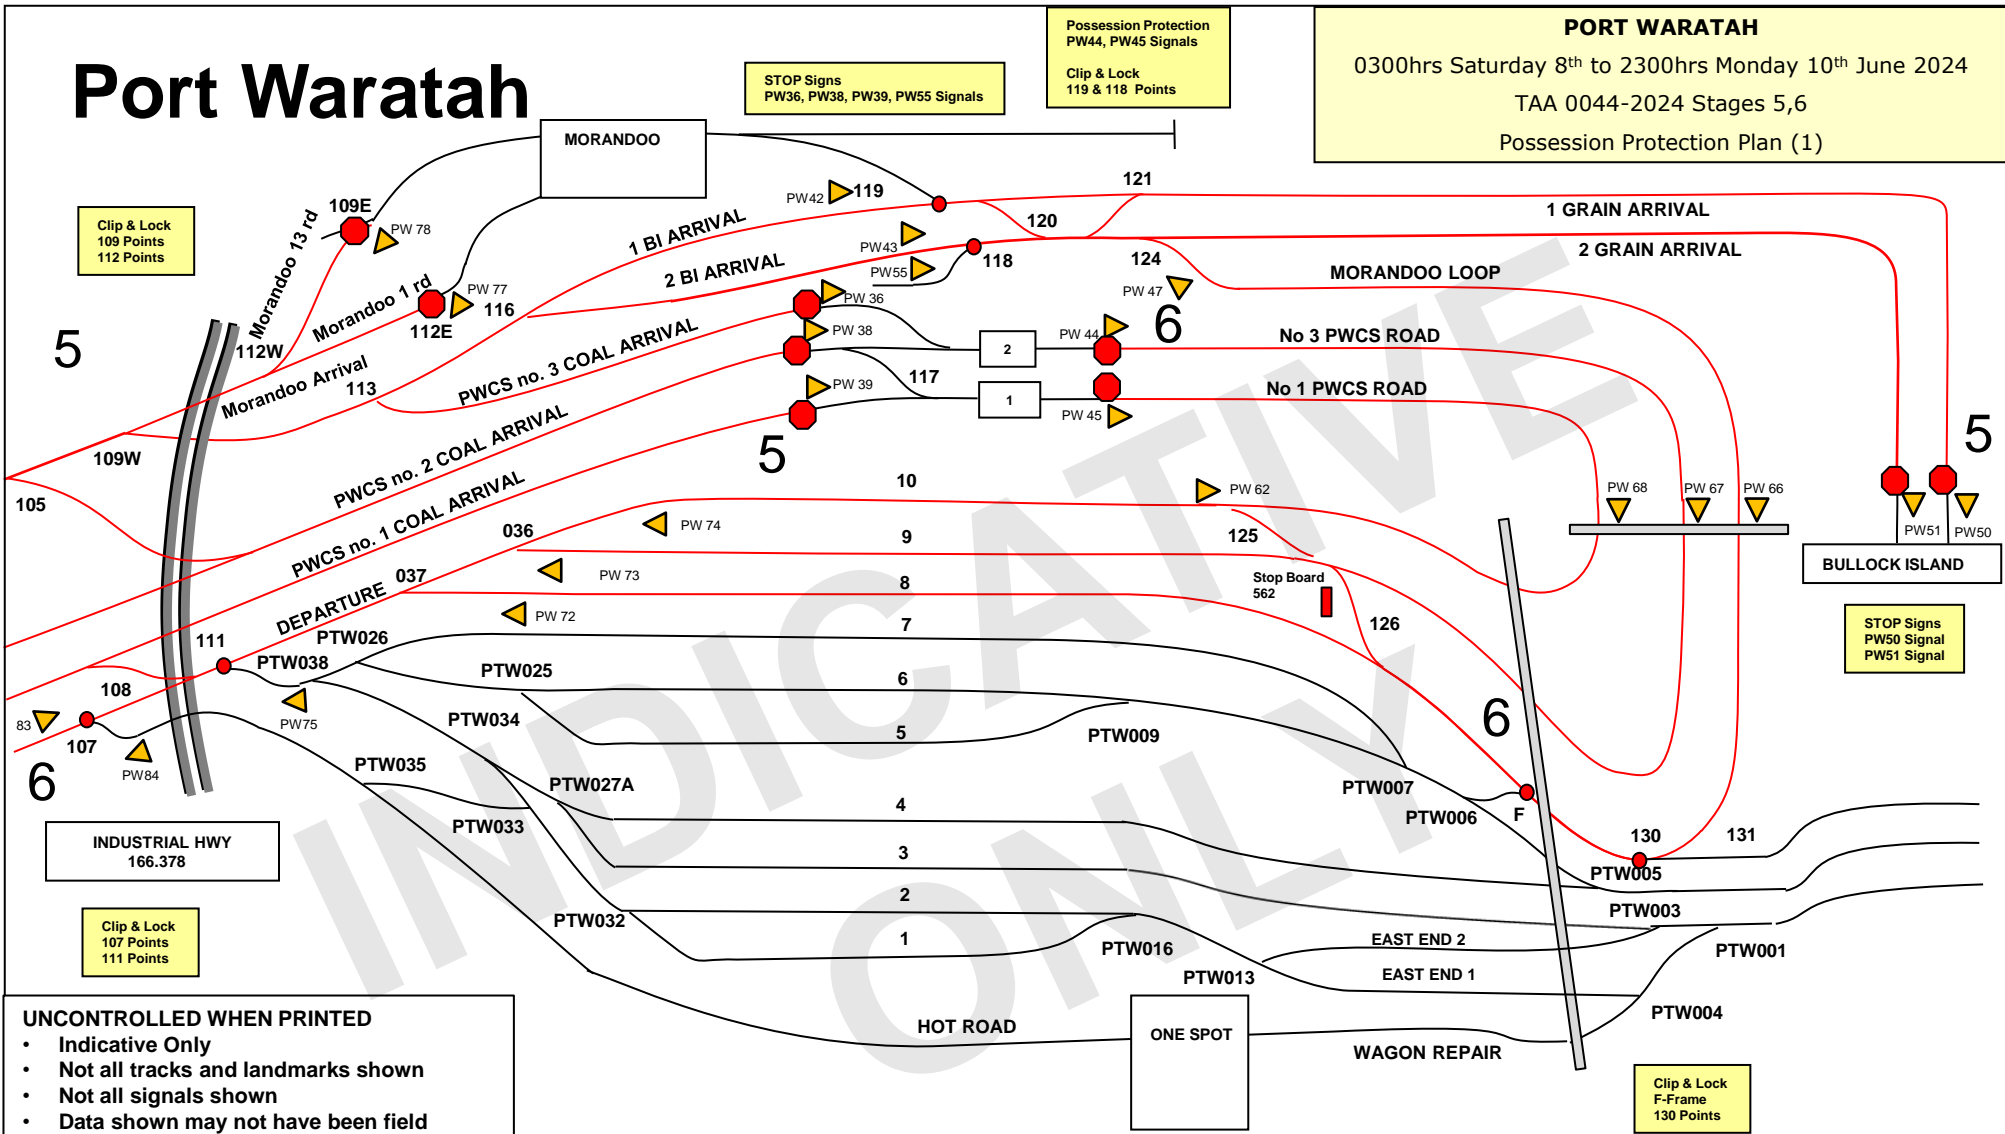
Port Waratah

STOP Signs
PW36, PW38, PW39, PW55 Signals

Possession Protection
PW44, PW45 Signals

Clip & Lock
119 & 118 Points

PORT WARATAH
0300hrs Saturday 8$^{th}$ to 2300hrs Monday 10$^{th}$ June 2024
TAA 0044-2024 Stages 5,6
Possession Protection Plan (1)

MORANDOO

Clip & Lock
109 Points
112 Points

109E
PW 78
Morandoo 13 rd
Morandoo 1 rd
PW 77
112E
116
112W
5
Morandoo Arrival
113
109W
105
PW42
119
121
120
1 BI ARRIVAL
2 BI ARRIVAL
PW43
PW55
118
1 GRAIN ARRIVAL
2 GRAIN ARRIVAL
124
PW 47
MORANDOO LOOP
PW 36
PW 38
2
PW 44
6
No 3 PWCS ROAD
PWCS no. 3 COAL ARRIVAL
PW 39
117
1
PW 45
No 1 PWCS ROAD
PWCS no. 2 COAL ARRIVAL
5
5
10
PW 62
PW 68
PW 67
PW 66
PW51
PW50
BULLOCK ISLAND
PWCS no. 1 COAL ARRIVAL
036
PW 74
9
125
PW 73
8
Stop Board
562
STOP Signs
PW50 Signal
PW51 Signal
DEPARTURE
037
PW 72
7
126
111
PTW026
PTW038
PTW025
6
108
83
107
PW75
PW84
6
PTW034
5
PTW009
6
PTW035
PTW027A
PTW007
PTW006
F
4
PTW033
130
131
3
PTW005
INDUSTRIAL HWY
166.378
2
PTW003
Clip & Lock
107 Points
111 Points
PTW032
1
PTW016
EAST END 2
PTW001
PTW013
EAST END 1
PTW004
HOT ROAD
ONE SPOT
WAGON REPAIR
Clip & Lock
F-Frame
130 Points

INDICATIVE ONLY

UNCONTROLLED WHEN PRINTED
• Indicative Only
• Not all tracks and landmarks shown
• Not all signals shown
• Data shown may not have been field